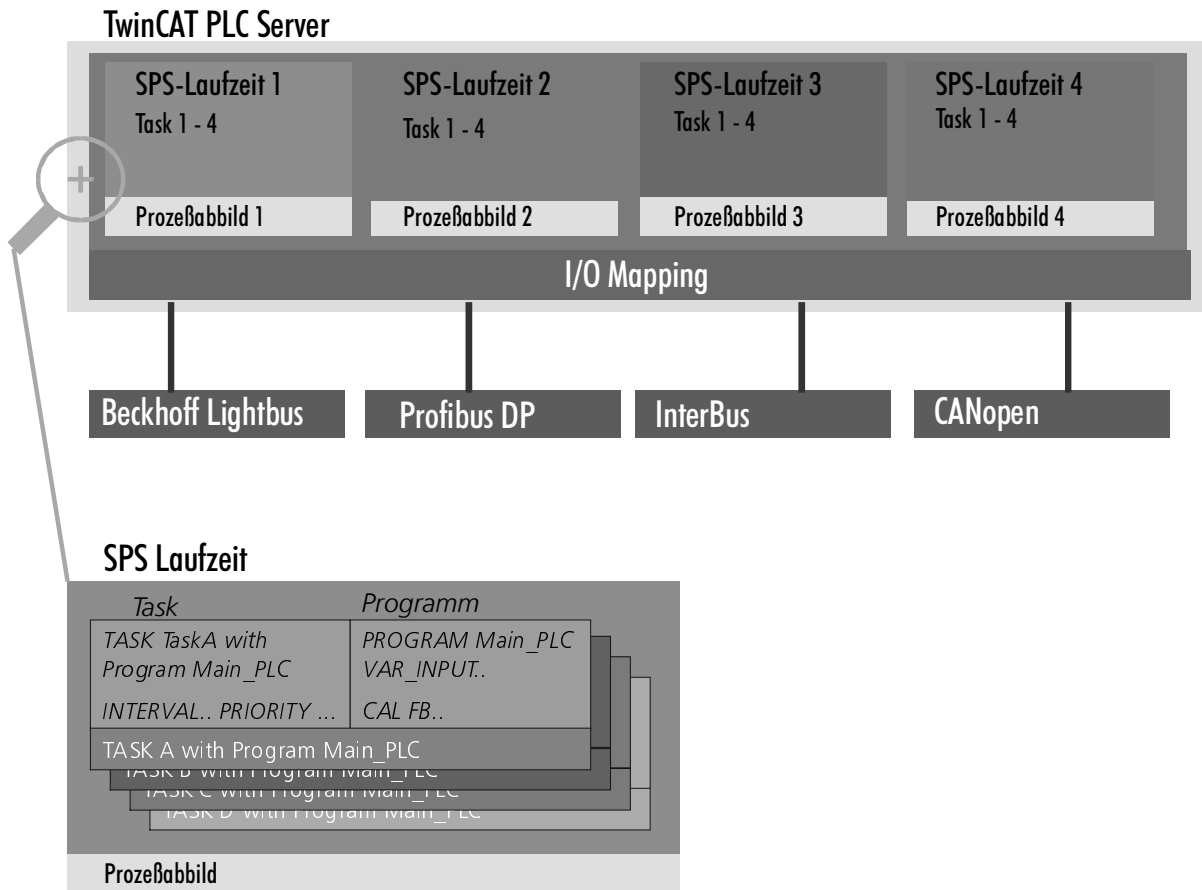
TwinCAT PLC Server

SPS-Laufzeit 1
Task 1 - 4
Prozeßabbild 1

SPS-Laufzeit 2
Task 1 - 4
Prozeßabbild 2

SPS-Laufzeit 3
Task 1 - 4
Prozeßabbild 3

SPS-Laufzeit 4
Task 1 - 4
Prozeßabbild 4

I/O Mapping

Beckhoff Lightbus

Profibus DP

InterBus

CANopen

SPS Laufzeit

| Task | Programm |
|---|---|
| TASK TaskA with Program Main_PLC | PROGRAM Main_PLC VAR_INPUT.. |
| INTERVAL.. PRIORITY ... | CAL FB.. |

TASK A with Program Main_PLC
TASK B with Program Main_PLC
TASK C with Program Main_PLC
TASK D with Program Main_PLC

Prozeßabbild